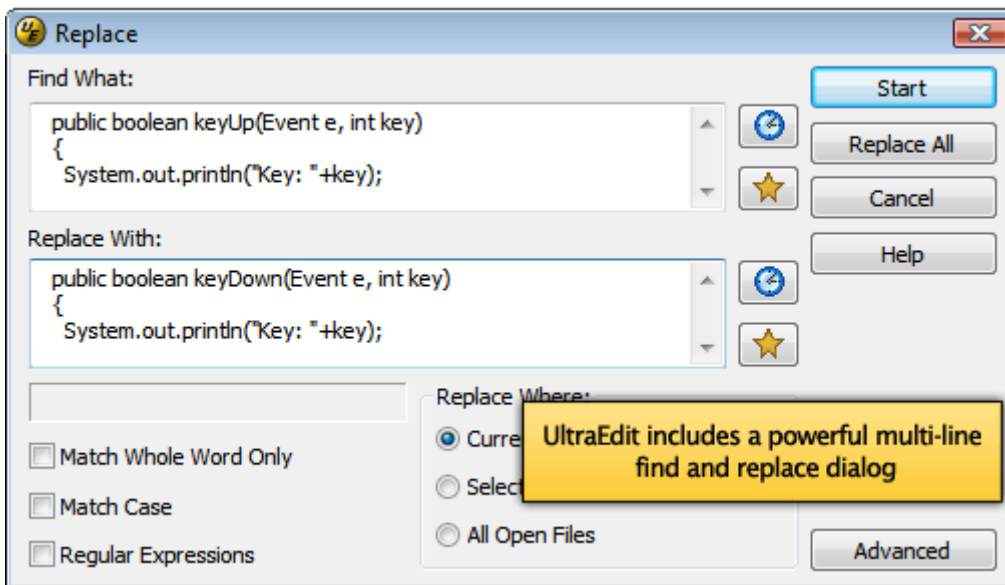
Replace

Find What:

public boolean keyUp(Event e, int key)
{
System.out.println("Key: "+key);

Replace With:

public boolean keyDown(Event e, int key)
{
System.out.println("Key: "+key);

Start
Replace All
Cancel
Help

Replace Where:
Curre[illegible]
Select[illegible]
All Open Files

UltraEdit includes a powerful multi-line find and replace dialog

Match Whole Word Only
Match Case
Regular Expressions

Advanced